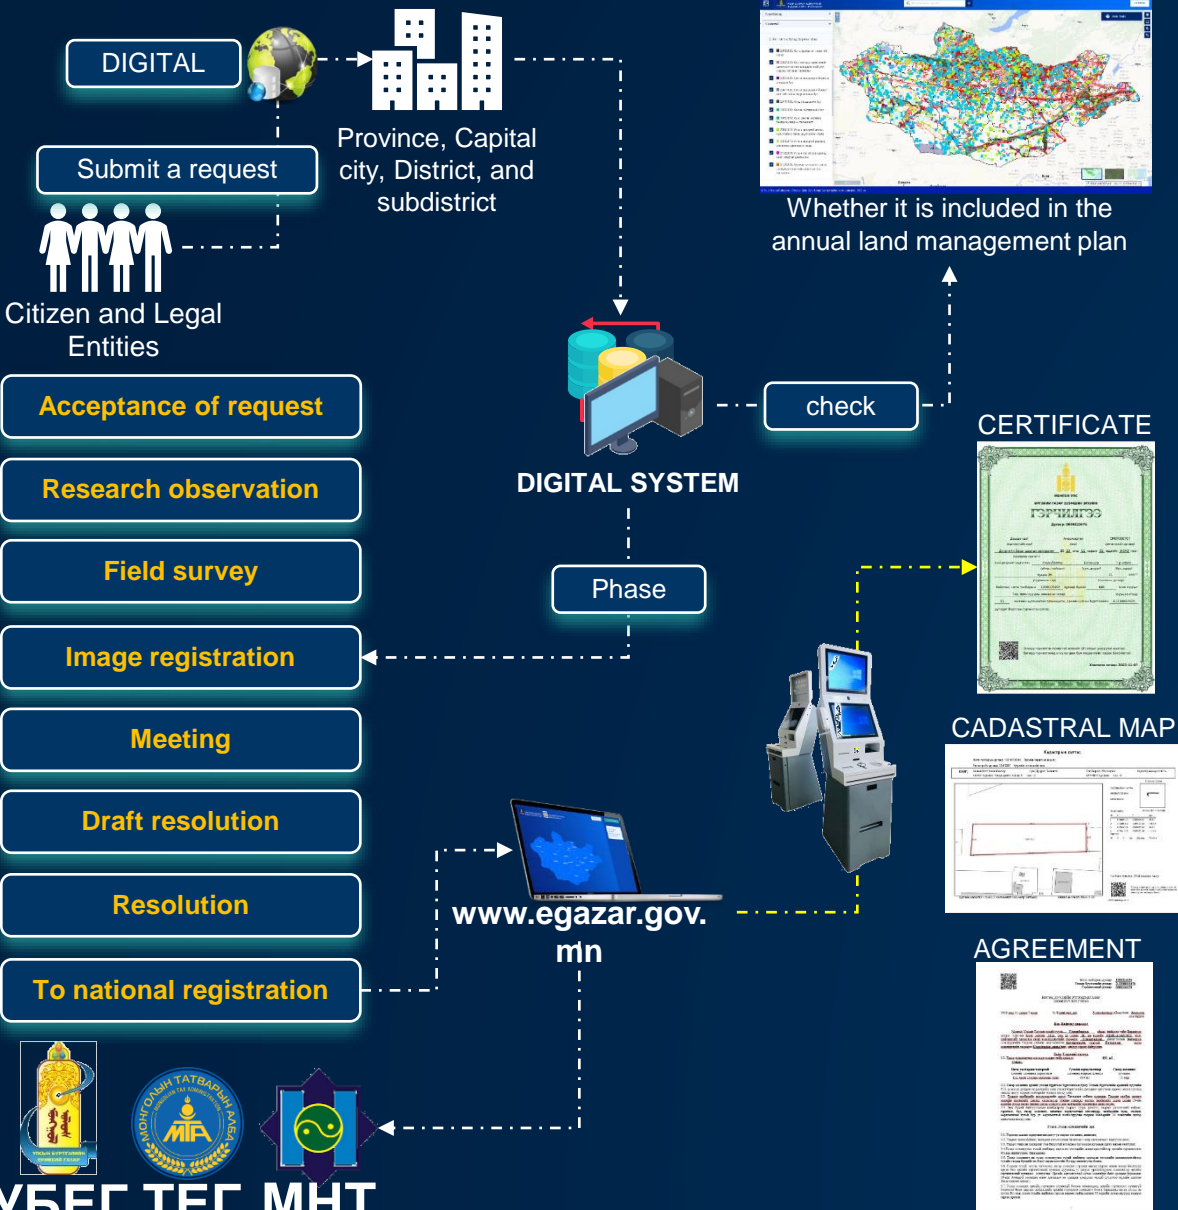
DIGITAL

Submit a request

Province, Capital city, District, and subdistrict

Whether it is included in the annual land management plan

Citizen and Legal Entities

Acceptance of request

Research observation

Field survey

Image registration

Meeting

Draft resolution

Resolution

To national registration

DIGITAL SYSTEM

check

CERTIFICATE

ГЭРЧИЛГЭЭ

Phase

CADASTRAL MAP

www.egazar.gov.mn

AGREEMENT

МОНГОЛЫН ТАТВАРЫН АЛБА

МТА

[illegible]